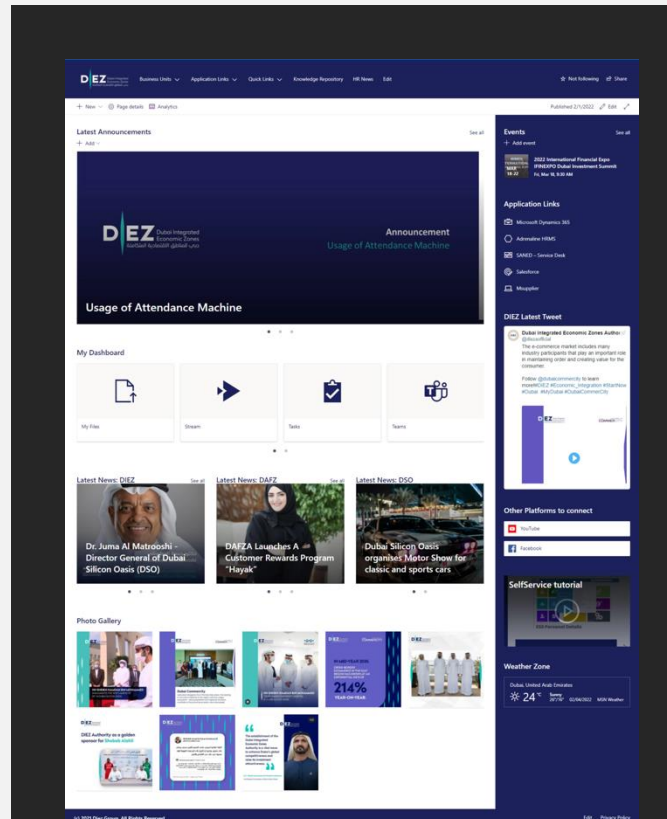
DIEZ

Business Units ∨ Application Links ∨ Quick Links ∨ Knowledge Repository HR News Edit

Not following Share

+ New ∨ Page details Analytics

Published 2/1/2022 Edit

Latest Announcements

See all

+ Add ∨

DIEZ Dubai Integrated Economic Zones

Announcement

Usage of Attendance Machine

Usage of Attendance Machine

My Dashboard

My Files

Stream

Tasks

Teams

Latest News: DIEZ

See all

Dr. Juma Al Matrooshi - Director General of Dubai Silicon Oasis (DSO)

Latest News: DAFZ

See all

DAFZA Launches A Customer Rewards Program "Hayak"

Latest News: DSO

See all

Dubai Silicon Oasis organises Motor Show for classic and sports cars

Photo Gallery

214%

DIEZ Authority as a golden sponsor for Shubak misht

Events

See all

+ Add event

2022 International Financial Expo IFINEXPO Dubai Investment Summit

Fri, Mar 18, 9:30 AM

Application Links

Microsoft Dynamics 365

Adrenaline HRMS

SANED – Service Desk

Salesforce

Msupplier

DIEZ Latest Tweet

Dubai Integrated Economic Zones Autho

The e-commerce market includes many industry participants that play an important role in maintaining order and creating value for the consumer.

Follow @dubaicommercity to learn more

Other Platforms to connect

YouTube

Facebook

SelfService tutorial

Weather Zone

Dubai, United Arab Emirates

24 °C

Sunny

02/06/2022 MSN Weather

(c) 2021 Diez Group. All Rights Reserved

Edit Privacy Policy